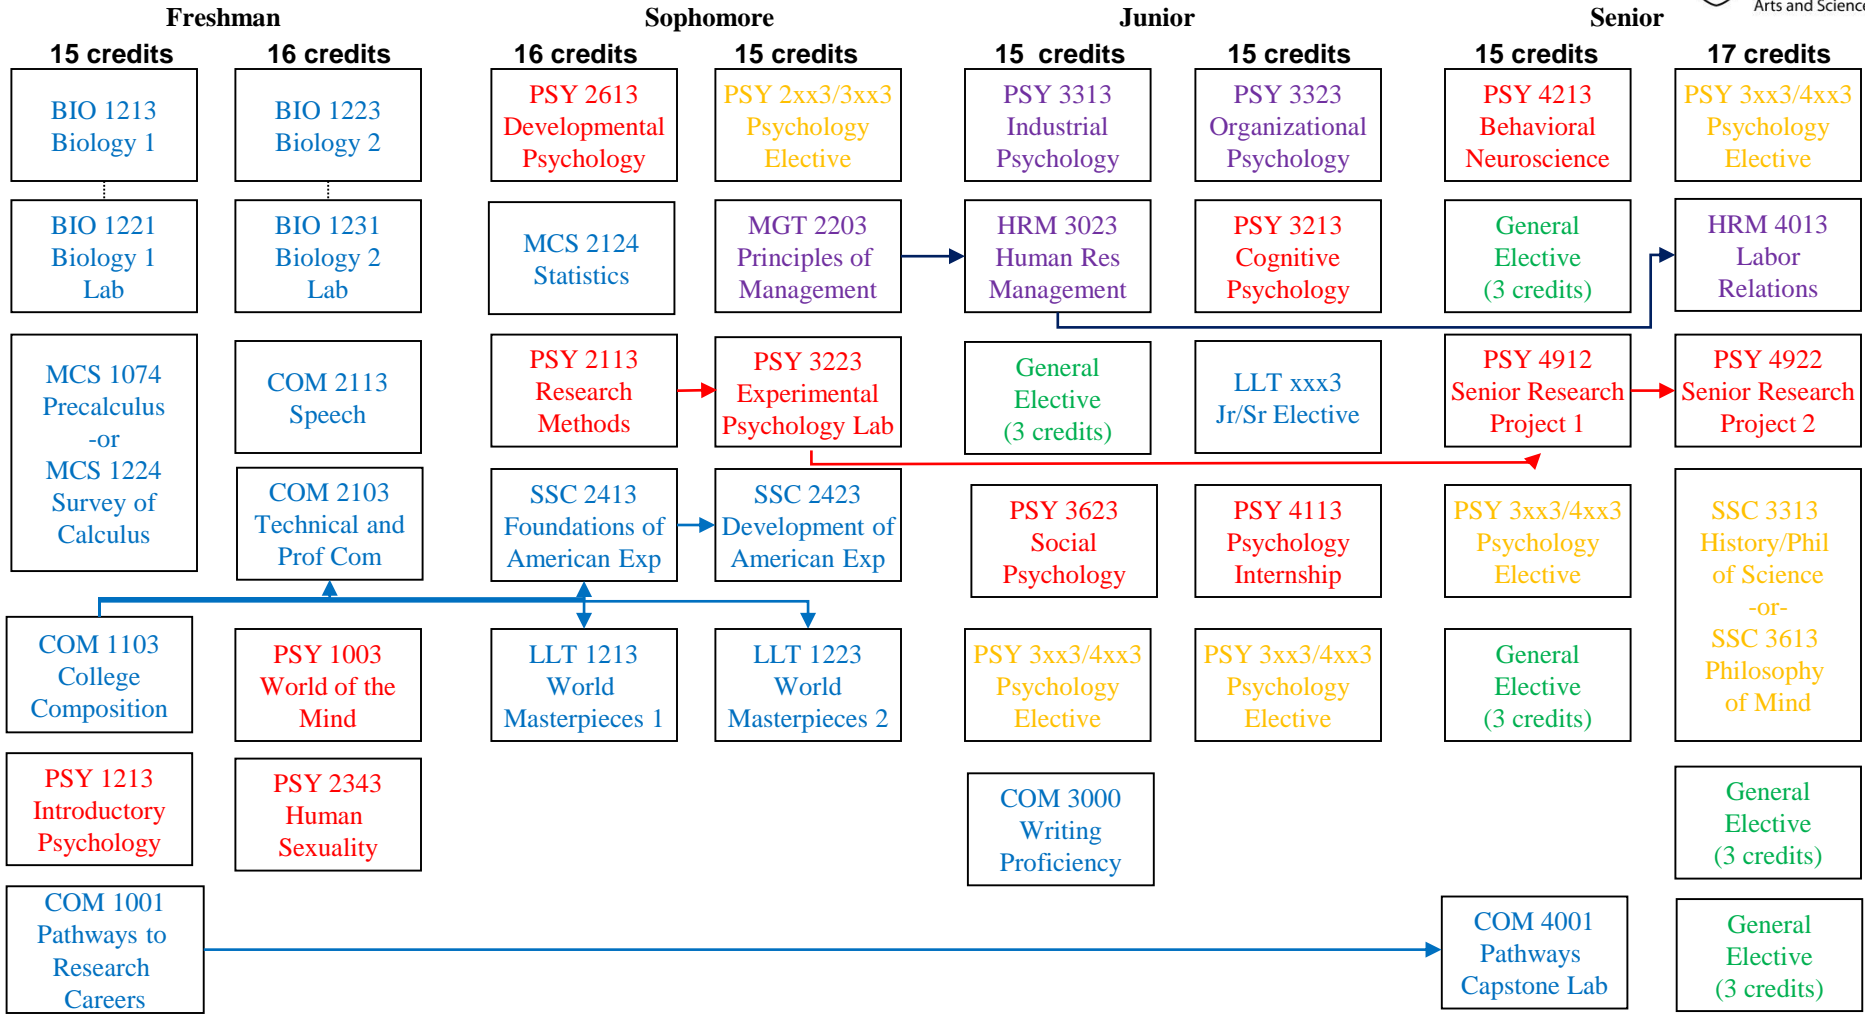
Arts and Scienc

Freshman

15 credits

BIO 1213 Biology 1

BIO 1221 Biology 1 Lab

MCS 1074 Precalculus -or MCS 1224 Survey of Calculus

COM 1103 College Composition

PSY 1213 Introductory Psychology

COM 1001 Pathways to Research Careers

16 credits

BIO 1223 Biology 2

BIO 1231 Biology 2 Lab

COM 2113 Speech

COM 2103 Technical and Prof Com

PSY 1003 World of the Mind

PSY 2343 Human Sexuality

Sophomore

16 credits

PSY 2613 Developmental Psychology

MCS 2124 Statistics

PSY 2113 Research Methods

SSC 2413 Foundations of American Exp

LLT 1213 World Masterpieces 1

15 credits

PSY 2xx3/3xx3 Psychology Elective

MGT 2203 Principles of Management

PSY 3223 Experimental Psychology Lab

SSC 2423 Development of American Exp

LLT 1223 World Masterpieces 2

Junior

15 credits

PSY 3313 Industrial Psychology

HRM 3023 Human Res Management

General Elective (3 credits)

PSY 3623 Social Psychology

PSY 3xx3/4xx3 Psychology Elective

COM 3000 Writing Proficiency

15 credits

PSY 3323 Organizational Psychology

PSY 3213 Cognitive Psychology

LLT xxx3 Jr/Sr Elective

PSY 4113 Psychology Internship

PSY 3xx3/4xx3 Psychology Elective

Senior

15 credits

PSY 4213 Behavioral Neuroscience

General Elective (3 credits)

PSY 4912 Senior Research Project 1

PSY 3xx3/4xx3 Psychology Elective

General Elective (3 credits)

COM 4001 Pathways Capstone Lab

17 credits

PSY 3xx3/4xx3 Psychology Elective

HRM 4013 Labor Relations

PSY 4922 Senior Research Project 2

SSC 3313 History/Phil of Science -or- SSC 3613 Philosophy of Mind

General Elective (3 credits)

General Elective (3 credits)